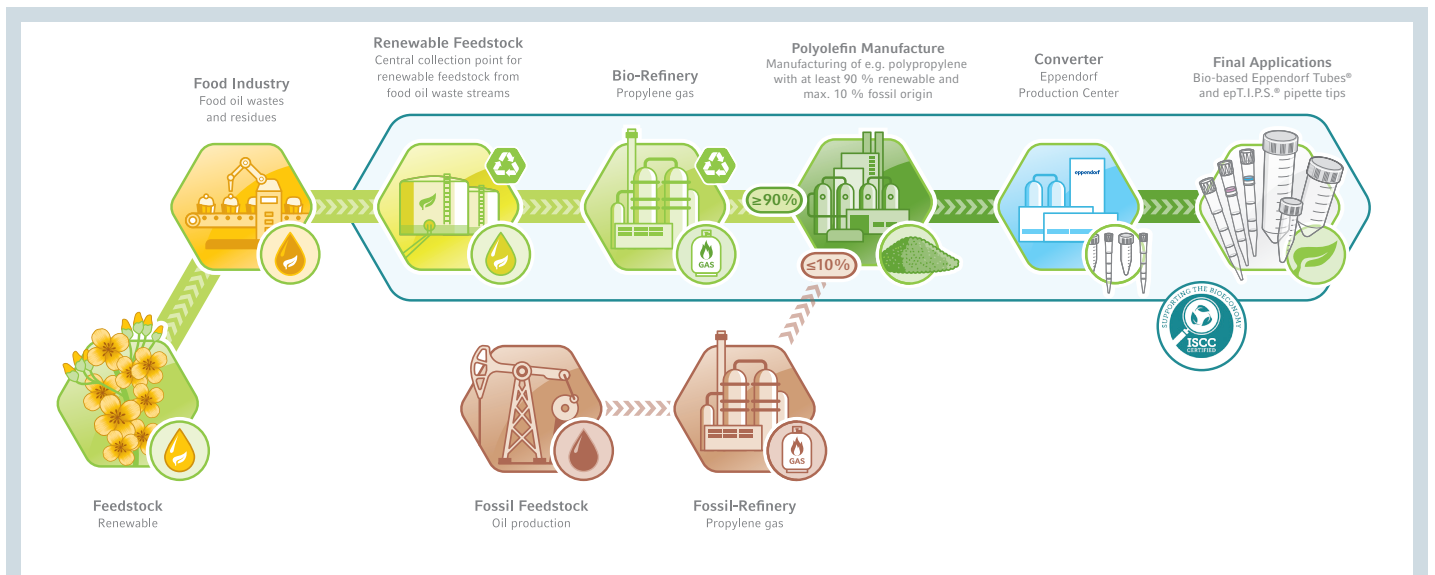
Renewable Feedstock
Central collection point for renewable feedstock from food oil waste streams

Polyolefin Manufacture
Manufacturing of e.g. polypropylene with at least 90 % renewable and max. 10 % fossil origin

Converter
Eppendorf Production Center

Final Applications
Bio-based Eppendorf Tubes® and epT.I.P.S.® pipette tips

Food Industry
Food oil wastes and residues

Bio-Refinery
Propylene gas

GAS

≥90%

≤10%

eppendorf

SUPPORTING THE BIOECONOMY
ISCC
CERTIFIED

GAS

Feedstock
Renewable

Fossil Feedstock
Oil production

Fossil-Refinery
Propylene gas